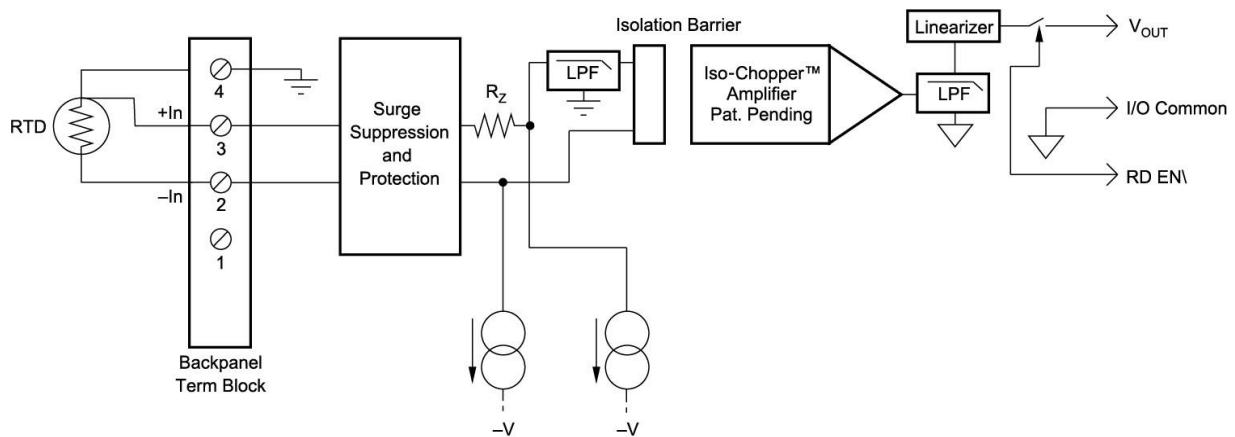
Isolation Barrier

Linearizer

$V_{OUT}$

RTD

+In

4

3

–In

2

1

Backpanel Term Block

Surge Suppression and Protection

$R_Z$

LPF

Iso-Chopper™ Amplifier Pat. Pending

LPF

I/O Common

RD EN\

–V

–V